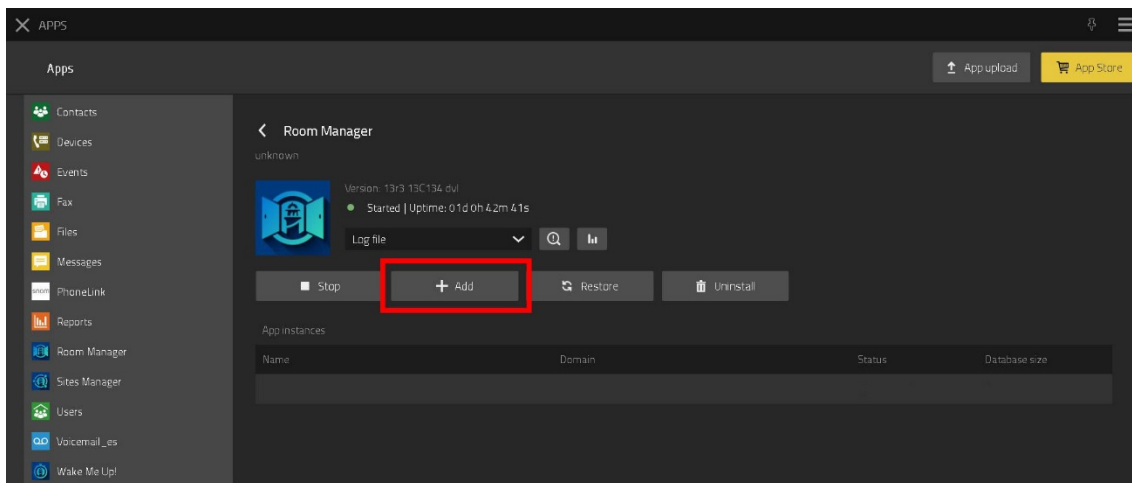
APPS

Apps

App upload
App Store

Contacts
Devices
Events
Fax
Files
Messages
PhoneLink
Reports
Room Manager
Sites Manager
Users
Voicemail_es
Wake Me Up!

Room Manager
unknown

Version: 13r3 13C134 dvl
Started | Uptime: 01d 0h 42m 41s
Log file

Stop
Add
Restore
Uninstall

App instances

| Name | Domain | Status | Database size |
|---|---|---|---|
| | | | |